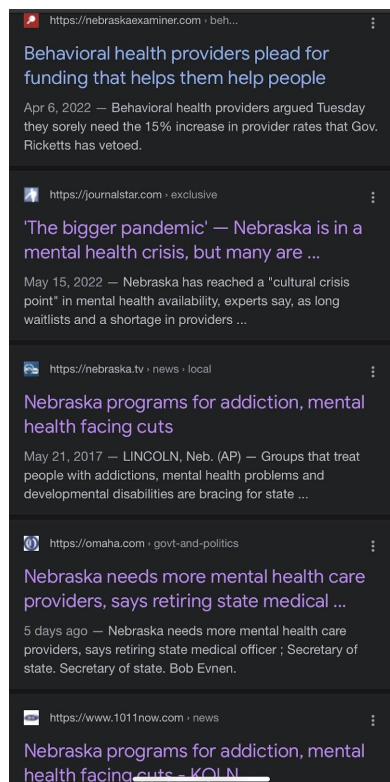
https://nebraskaexaminer.com › beh...

Behavioral health providers plead for funding that helps them help people

Apr 6, 2022 — Behavioral health providers argued Tuesday they sorely need the 15% increase in provider rates that Gov. Ricketts has vetoed.

https://journalstar.com › exclusive

'The bigger pandemic' — Nebraska is in a mental health crisis, but many are ...

May 15, 2022 — Nebraska has reached a "cultural crisis point" in mental health availability, experts say, as long waitlists and a shortage in providers ...

https://nebraska.tv › news › local

Nebraska programs for addiction, mental health facing cuts

May 21, 2017 — LINCOLN, Neb. (AP) — Groups that treat people with addictions, mental health problems and developmental disabilities are bracing for state ...

https://omaha.com › govt-and-politics

Nebraska needs more mental health care providers, says retiring state medical ...

5 days ago — Nebraska needs more mental health care providers, says retiring state medical officer ; Secretary of state. Secretary of state. Bob Evnen.

https://www.1011now.com › news

Nebraska programs for addiction, mental health facing cuts - KOLN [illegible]